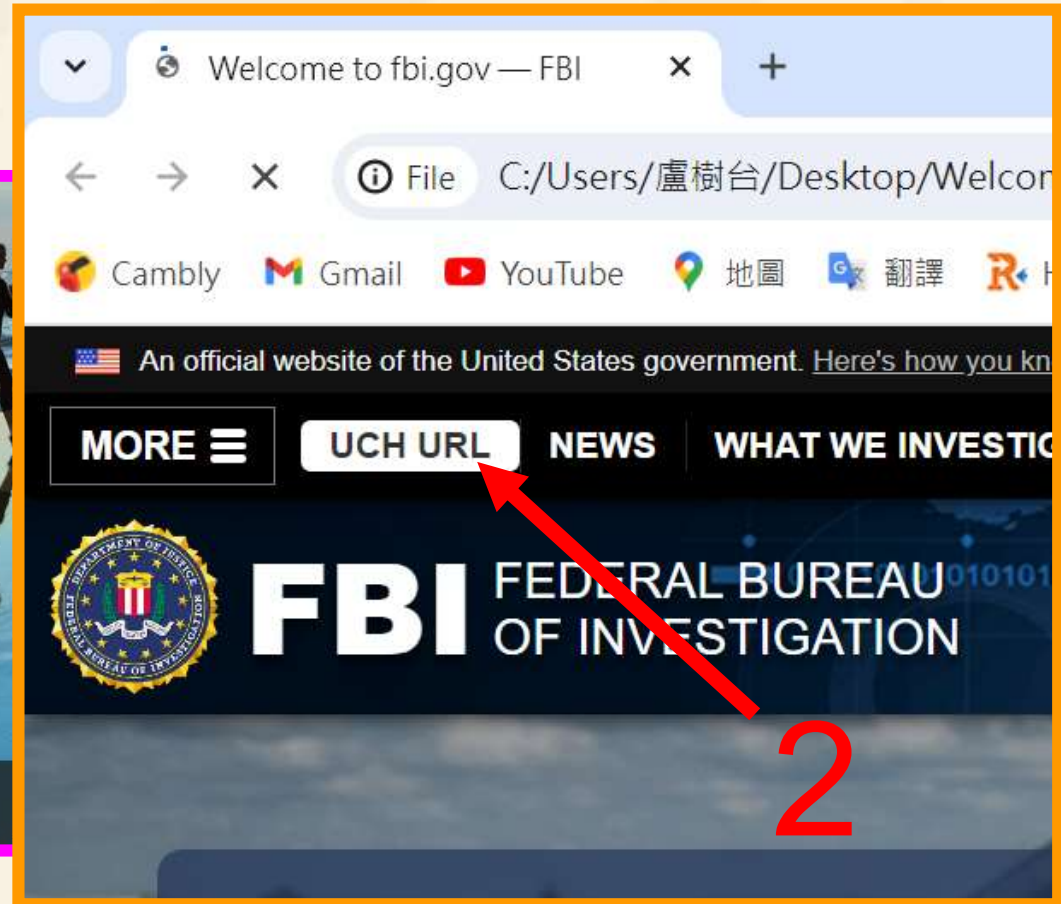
Welcome to fbi.gov — FBI

File C:/Users/盧樹台/Desktop/Welco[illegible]

Cambly Gmail YouTube 地圖 翻譯

An official website of the United States government. Here's how you kn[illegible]

MORE UCH URL NEWS WHAT WE INVESTI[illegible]

DEPARTMENT OF JUSTICE FEDERAL BUREAU OF INVESTIGATION

FBI FEDERAL BUREAU OF INVESTIGATION

2